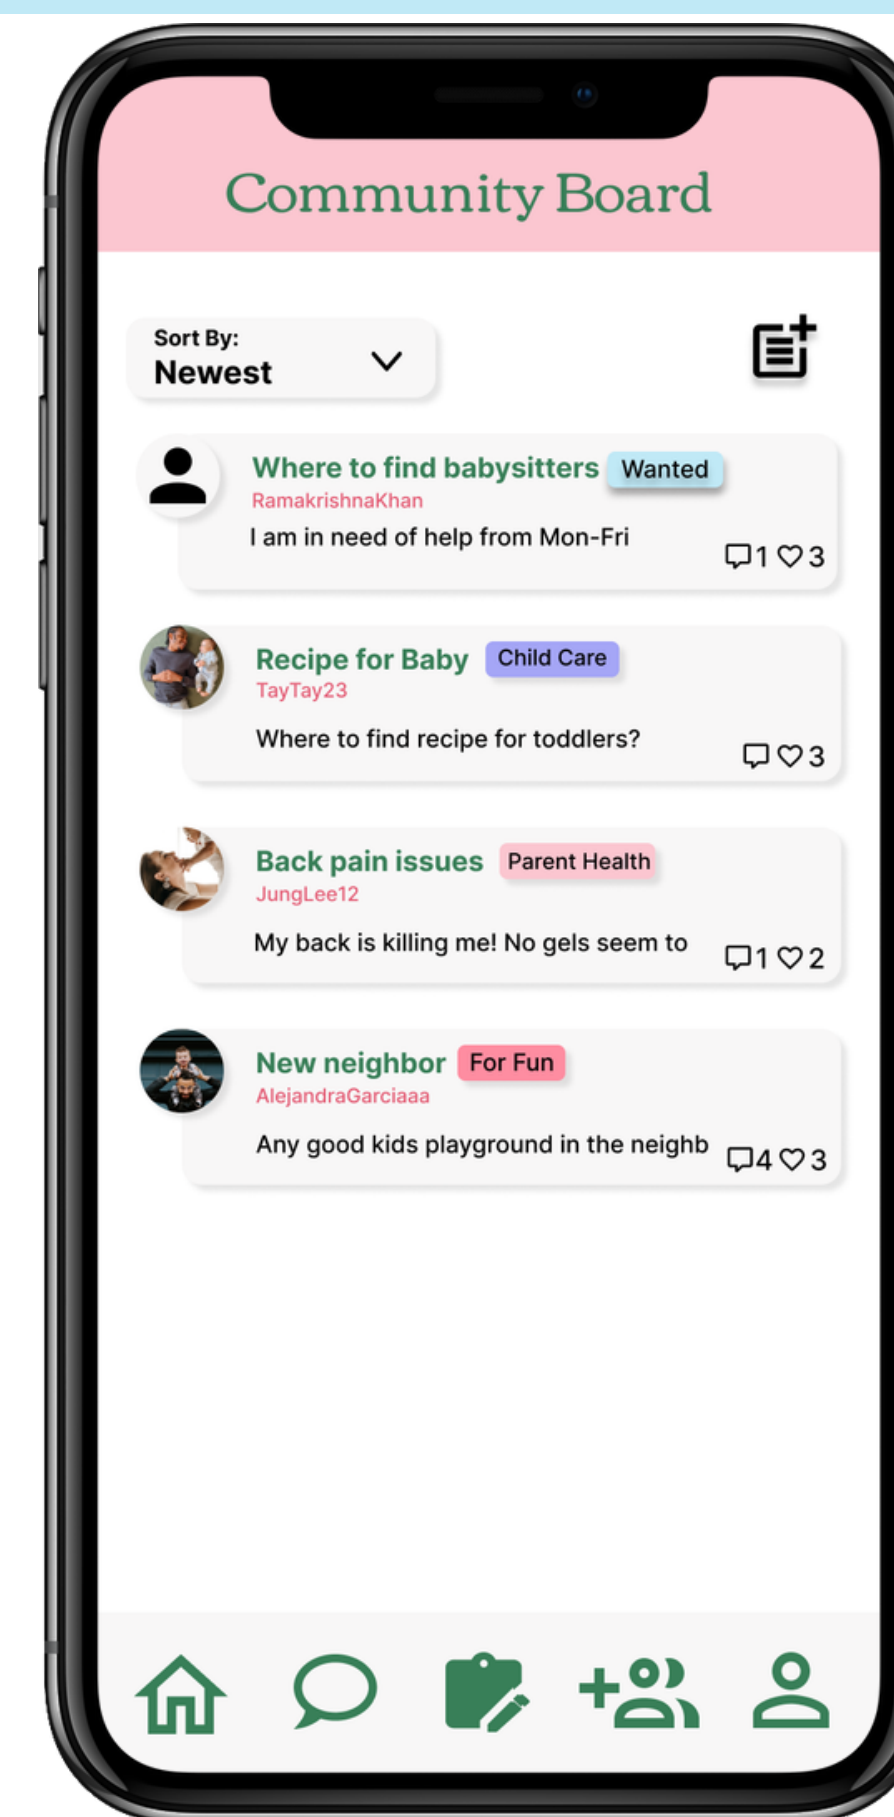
Community Board

Sort By:
Newest

Where to find babysitters Wanted
RamakrishnaKhan
I am in need of help from Mon-Fri
1 3

Recipe for Baby Child Care
TayTay23
Where to find recipe for toddlers?
3

Back pain issues Parent Health
JungLee12
My back is killing me! No gels seem to
1 2

New neighbor For Fun
AlejandraGarciaaa
Any good kids playground in the neighb
4 3